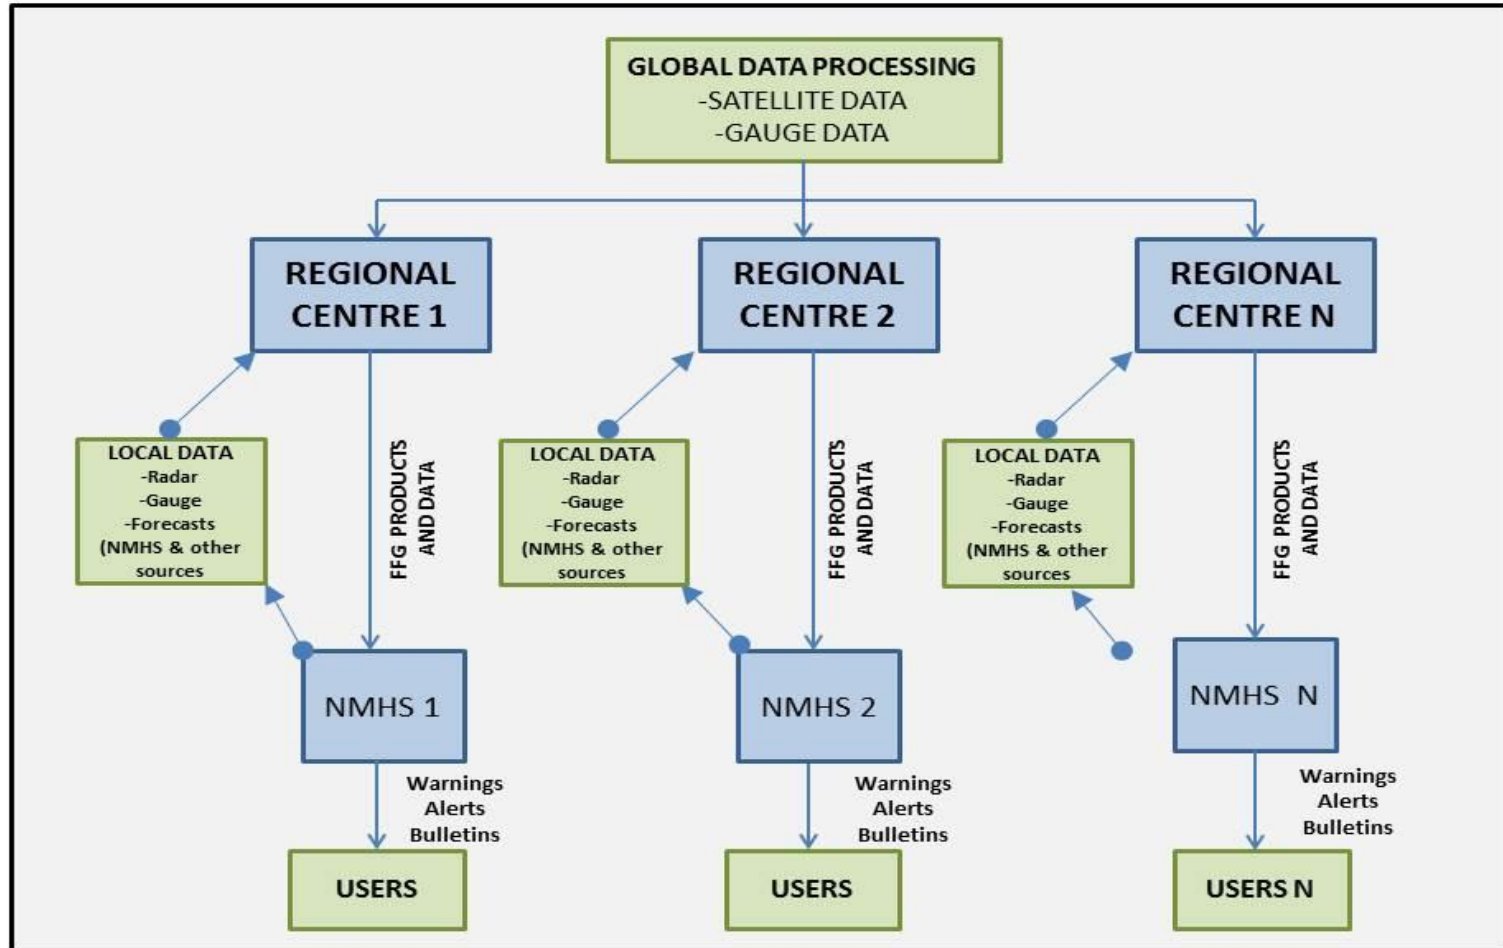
GLOBAL DATA PROCESSING
-SATELLITE DATA
-GAUGE DATA

REGIONAL CENTRE 1

REGIONAL CENTRE 2

REGIONAL CENTRE N

LOCAL DATA
-Radar
-Gauge
-Forecasts
(NMHS & other sources

FFG PRODUCTS AND DATA

NMHS 1

Warnings
Alerts
Bulletins

USERS

LOCAL DATA
-Radar
-Gauge
-Forecasts
(NMHS & other sources

FFG PRODUCTS AND DATA

NMHS 2

Warnings
Alerts
Bulletins

USERS

LOCAL DATA
-Radar
-Gauge
-Forecasts
(NMHS & other sources

FFG PRODUCTS AND DATA

NMHS N

Warnings
Alerts
Bulletins

USERS N